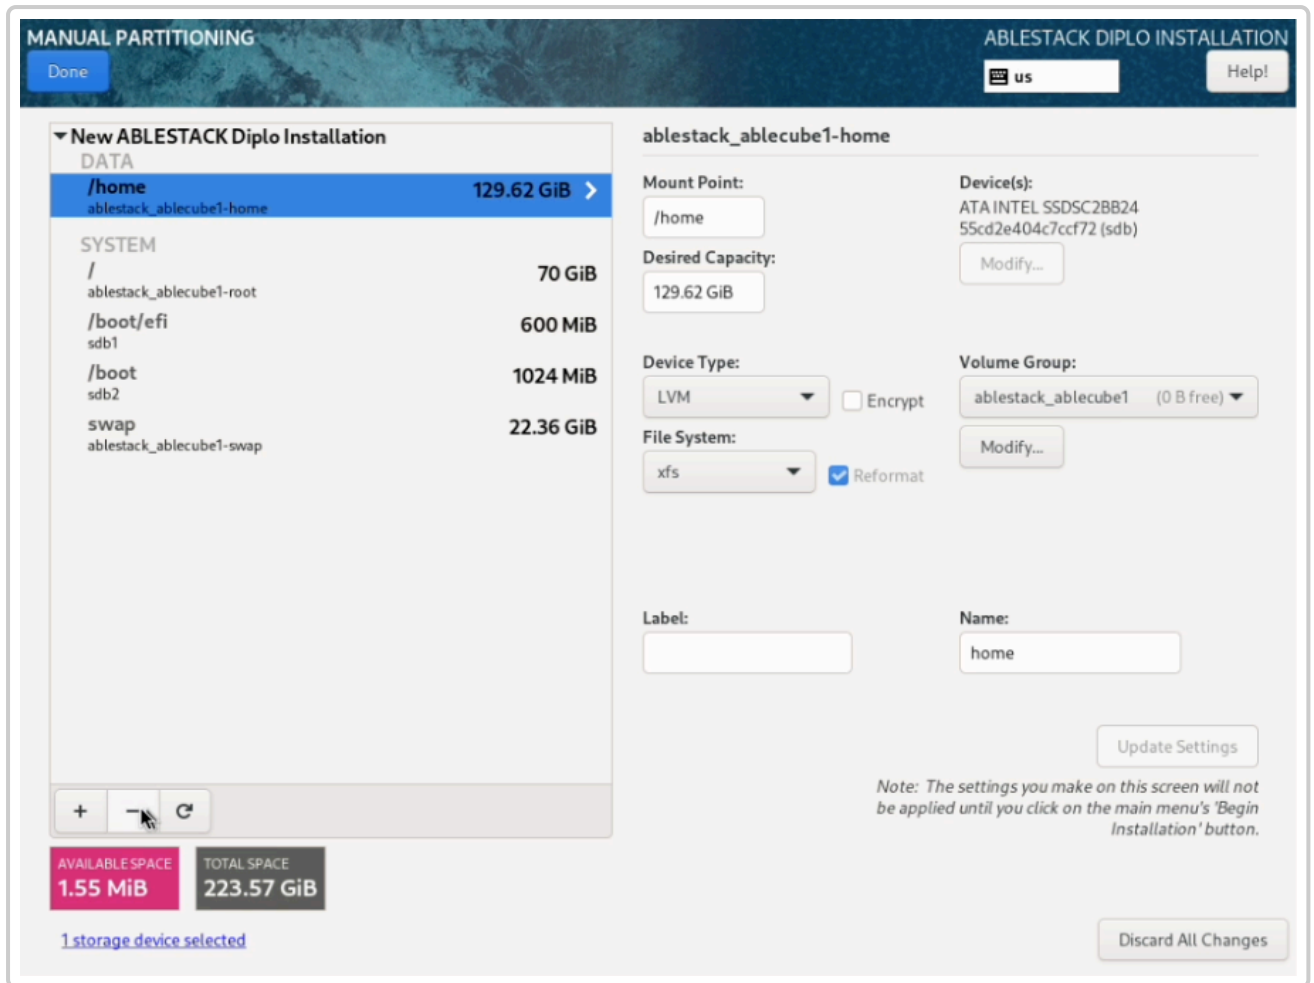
MANUAL PARTITIONING
Done
ABLESTACK DIPLO INSTALLATION
us
Help!

New ABLESTACK Diplo Installation
DATA
/home
ablestack_ablecube1-home
129.62 GiB
SYSTEM
/
ablestack_ablecube1-root
70 GiB
/boot/efi
sdb1
600 MiB
/boot
sdb2
1024 MiB
swap
ablestack_ablecube1-swap
22.36 GiB

+ −

AVAILABLE SPACE
1.55 MiB
TOTAL SPACE
223.57 GiB

1 storage device selected

ablestack_ablecube1-home
Mount Point:
/home
Desired Capacity:
129.62 GiB
Device(s):
ATA INTEL SSDSC2BB24
55cd2e404c7ccf72 (sdb)
Modify...
Device Type:
LVM
Encrypt
File System:
xfs
Reformat
Volume Group:
ablestack_ablecube1 (0 B free)
Modify...
Label:
Name:
home
Update Settings
Note: The settings you make on this screen will not be applied until you click on the main menu's 'Begin Installation' button.
Discard All Changes